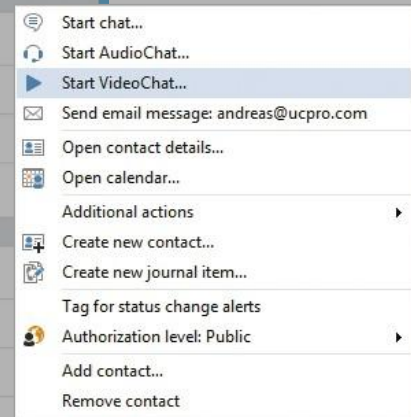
Start chat...
Start AudioChat...
Start VideoChat...
Send email message: andreas@ucpro.com
Open contact details...
Open calendar...
Additional actions
Create new contact...
Create new journal item...
Tag for status change alerts
Authorization level: Public
Add contact...
Remove contact